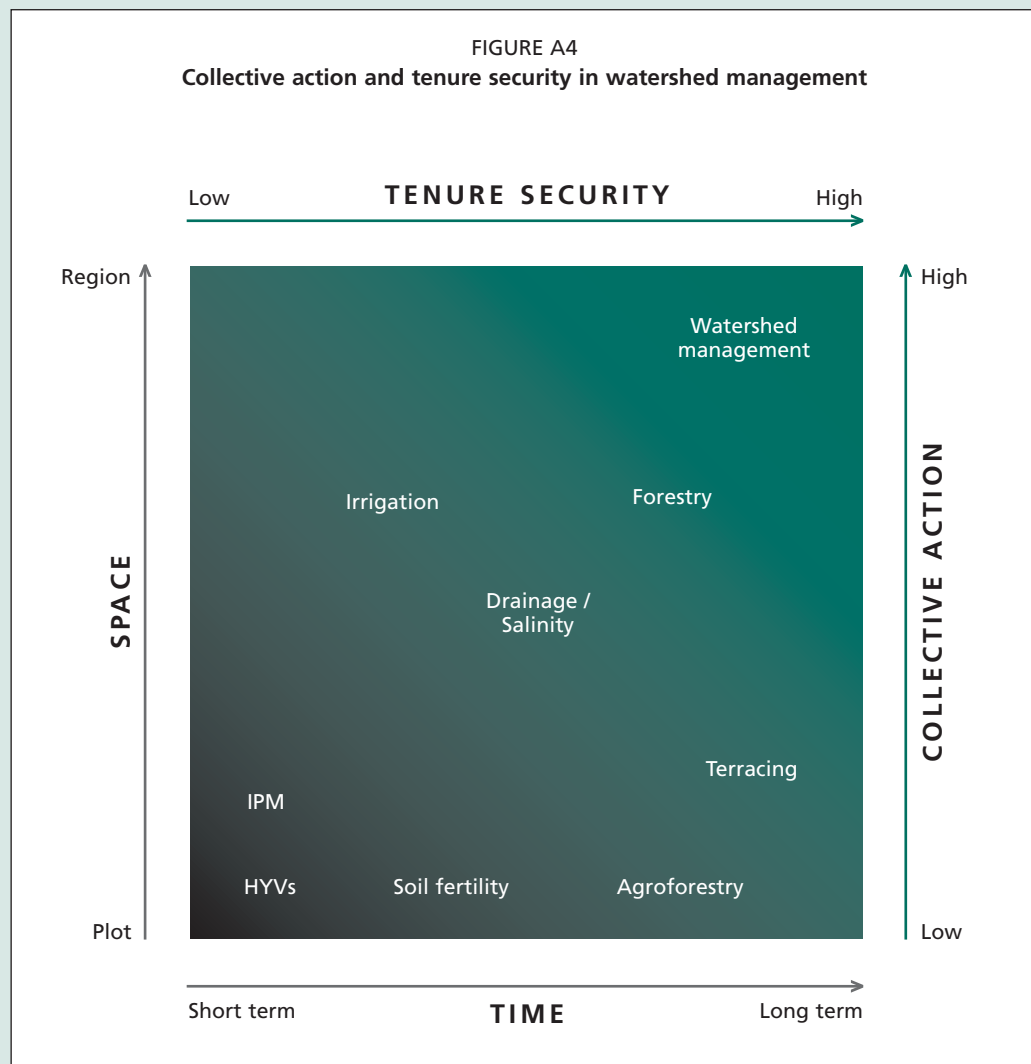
FIGURE A4
Collective action and tenure security in watershed management

Low TENURE SECURITY High

Region

Plot

SPACE

High

Low

COLLECTIVE ACTION

Watershed management

Irrigation

Forestry

Drainage / Salinity

Terracing

IPM

HYVs

Soil fertility

Agroforestry

Short term TIME Long term